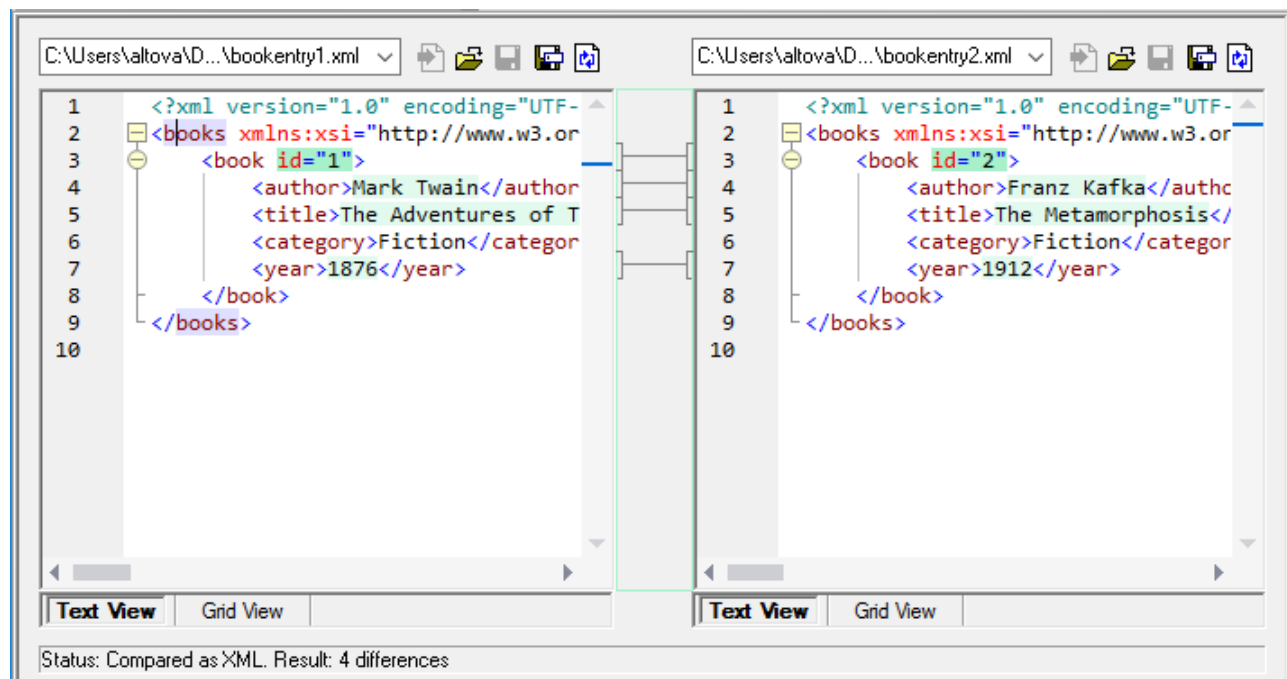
C:\Users\altova\D...\bookentry1.xml

1 <?xml version="1.0" encoding="UTF-
2 <books xmlns:xsi="http://www.w3.or
3 <book id="1">
4 <author>Mark Twain</author
5 <title>The Adventures of T
6 <category>Fiction</categor
7 <year>1876</year>
8 </book>
9 </books>
10

Text View | Grid View

C:\Users\altova\D...\bookentry2.xml

1 <?xml version="1.0" encoding="UTF-
2 <books xmlns:xsi="http://www.w3.or
3 <book id="2">
4 <author>Franz Kafka</autho
5 <title>The Metamorphosis</
6 <category>Fiction</categor
7 <year>1912</year>
8 </book>
9 </books>
10

Text View | Grid View

Status: Compared as XML. Result: 4 differences